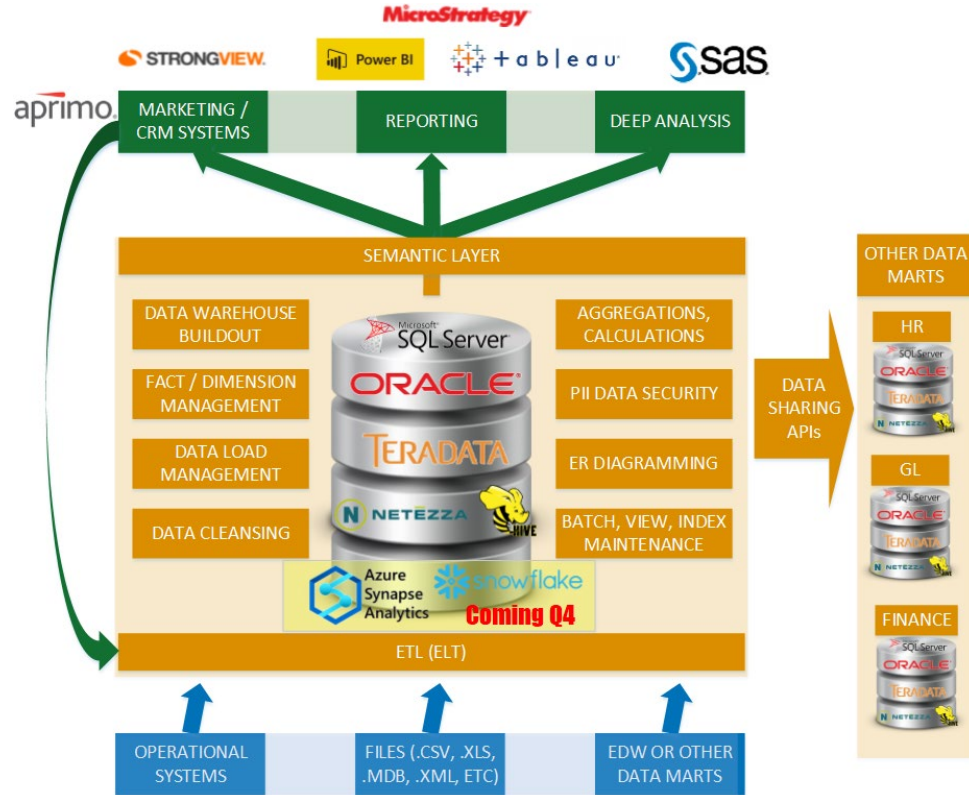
MicroStrategy

STRONGVIEW. Power BI +ableau SSAS

aprimo.

MARKETING / CRM SYSTEMS

REPORTING

DEEP ANALYSIS

SEMANTIC LAYER

DATA WAREHOUSE BUILDOUT

FACT / DIMENSION MANAGEMENT

DATA LOAD MANAGEMENT

DATA CLEANSING

Microsoft SQL Server

ORACLE

TERADATA

NETEZZA

HIVE

Azure Synapse Analytics

snowflake

Coming Q4

AGGREGATIONS, CALCULATIONS

PII DATA SECURITY

ER DIAGRAMMING

BATCH, VIEW, INDEX MAINTENANCE

ETL (ELT)

DATA SHARING APIs

OTHER DATA MARTS

HR

SQL Server

ORACLE

TERADATA

NETEZZA

GL

SQL Server

ORACLE

TERADATA

NETEZZA

FINANCE

SQL Server

ORACLE

TERADATA

NETEZZA

OPERATIONAL SYSTEMS

FILES (.CSV, .XLS, .MDB, .XML, ETC)

EDW OR OTHER DATA MARTS